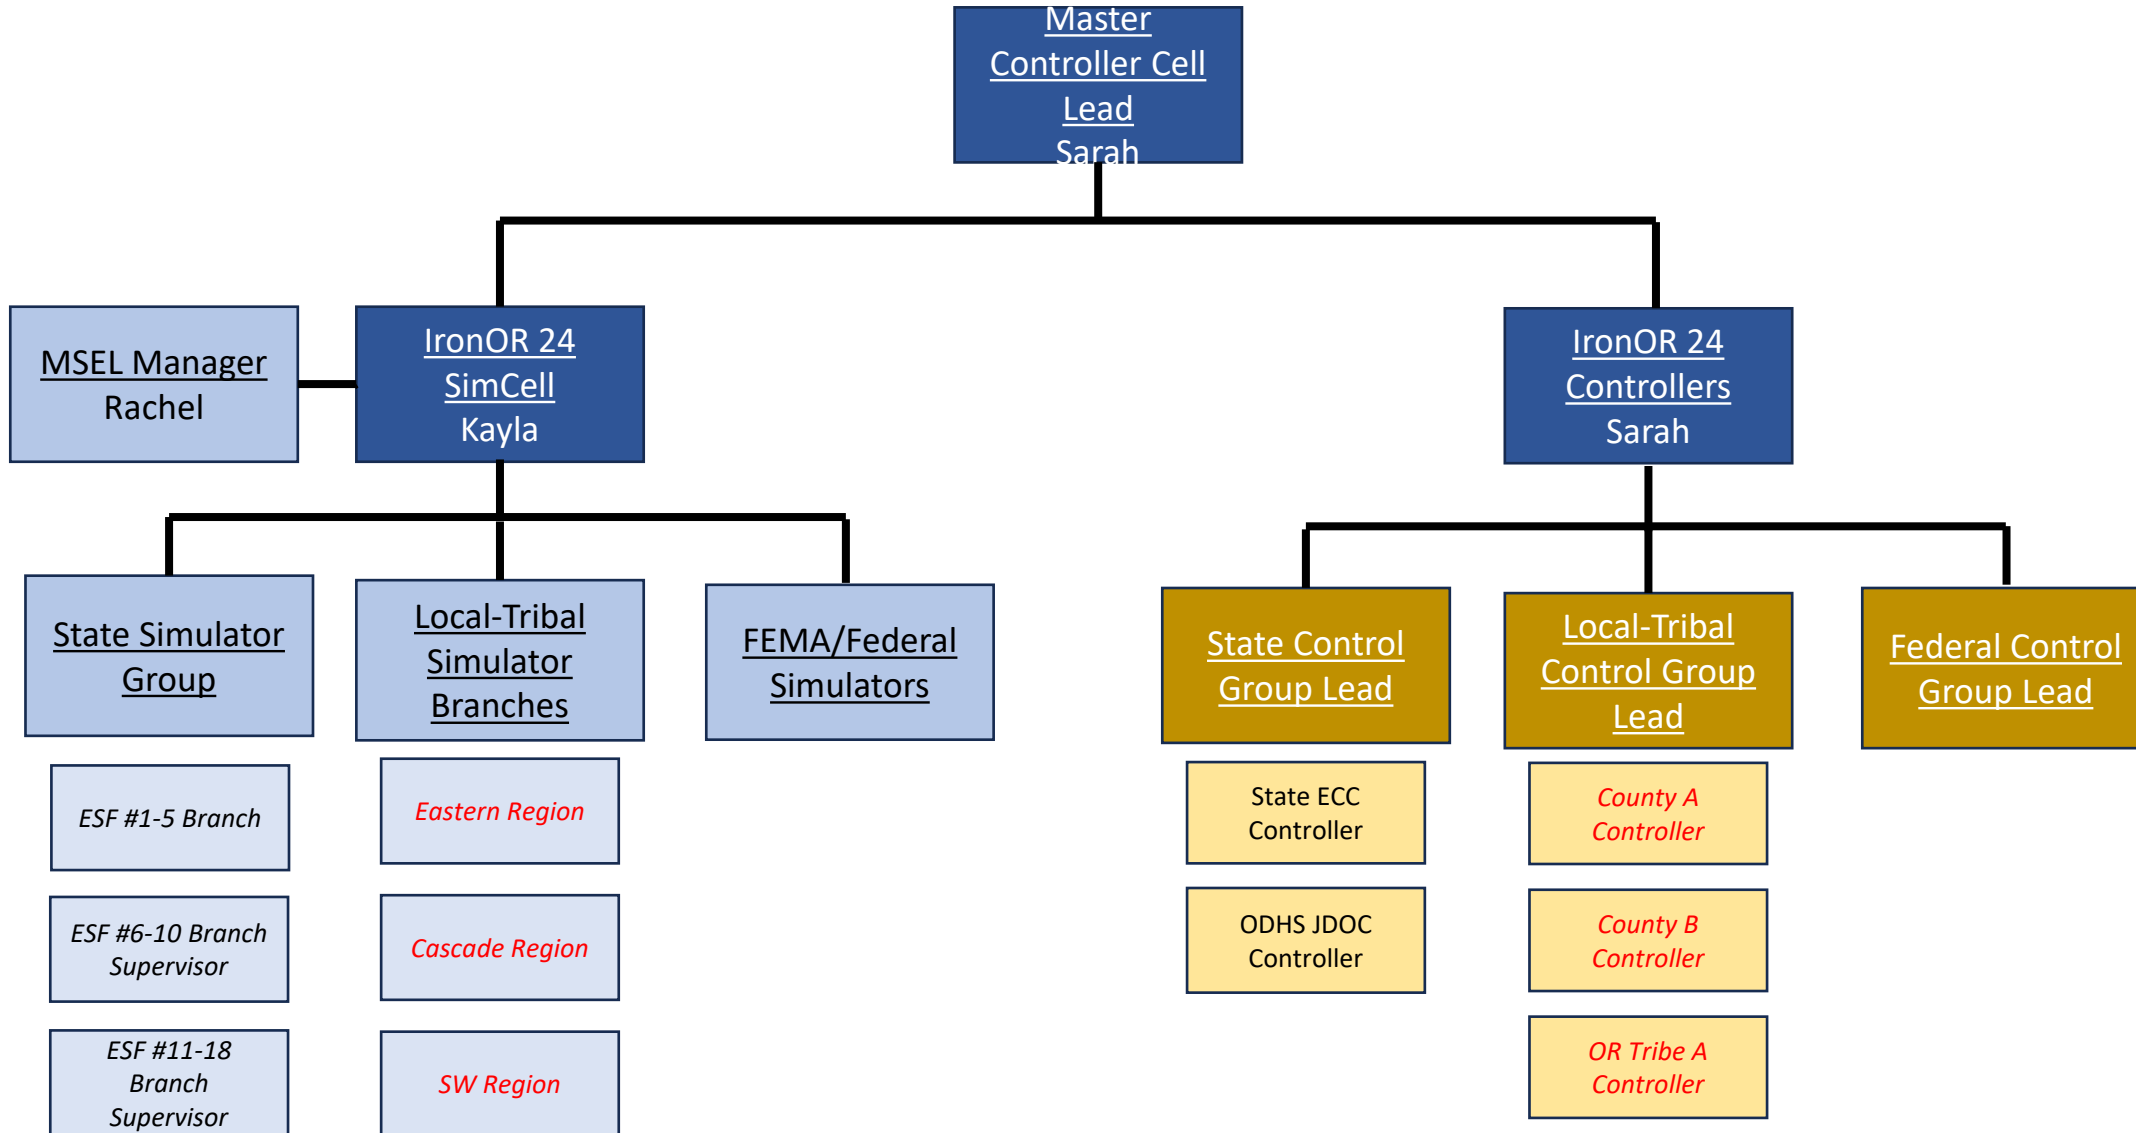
Master Controller Cell Lead
Sarah

MSEL Manager
Rachel

IronOR 24 SimCell
Kayla

IronOR 24 Controllers
Sarah

State Simulator Group

ESF #1-5 Branch

ESF #6-10 Branch Supervisor

ESF #11-18 Branch Supervisor

Local-Tribal Simulator Branches

Eastern Region

Cascade Region

SW Region

FEMA/Federal Simulators

State Control Group Lead

State ECC Controller

ODHS JDOC Controller

Local-Tribal Control Group Lead

County A Controller

County B Controller

OR Tribe A Controller

Federal Control Group Lead